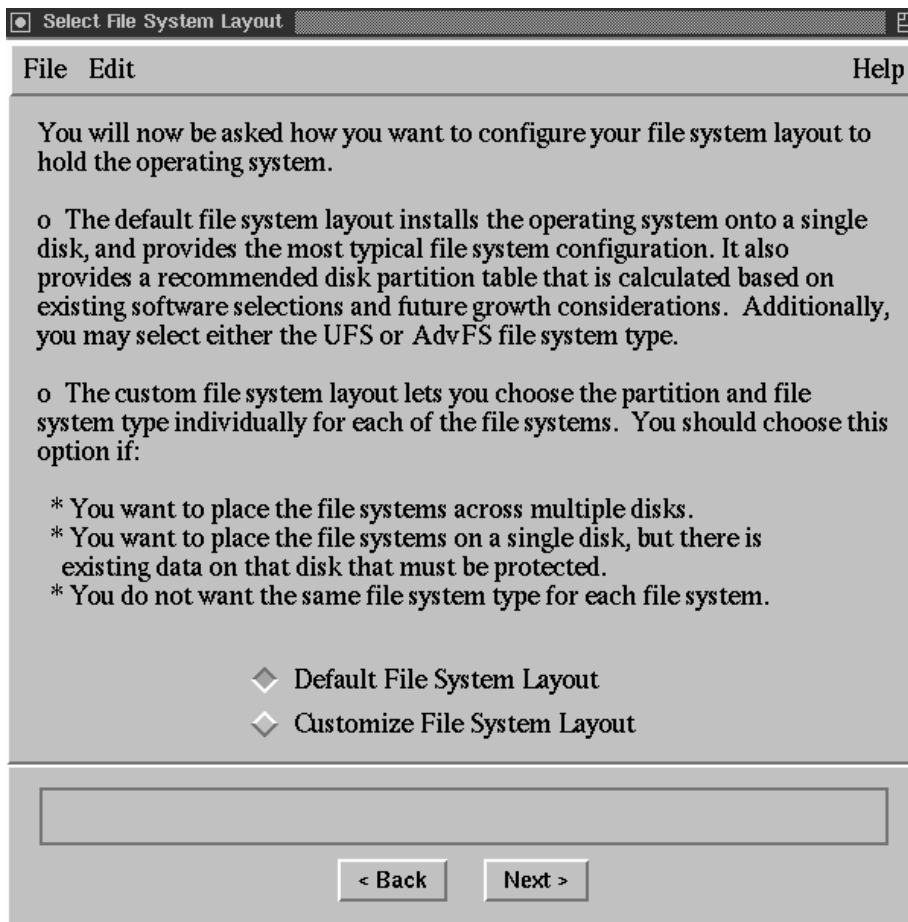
Select File System Layout

File Edit Help

You will now be asked how you want to configure your file system layout to hold the operating system.

o The default file system layout installs the operating system onto a single disk, and provides the most typical file system configuration. It also provides a recommended disk partition table that is calculated based on existing software selections and future growth considerations. Additionally, you may select either the UFS or AdvFS file system type.

o The custom file system layout lets you choose the partition and file system type individually for each of the file systems. You should choose this option if:

* You want to place the file systems across multiple disks.
* You want to place the file systems on a single disk, but there is existing data on that disk that must be protected.
* You do not want the same file system type for each file system.

Default File System Layout

Customize File System Layout

< Back

Next >